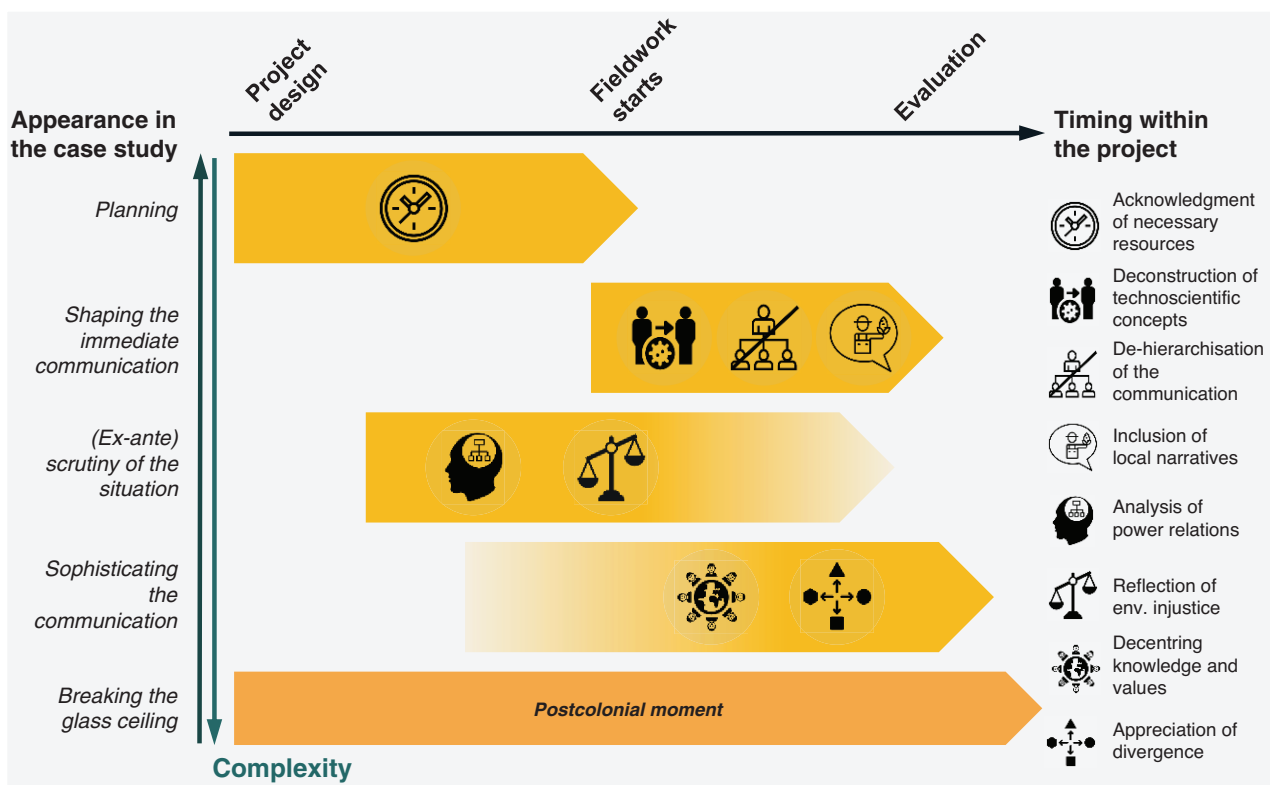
Project design

Fieldwork starts

Evaluation

Appearance in the case study

Timing within the project

Planning

Shaping the immediate communication

(Ex-ante) scrutiny of the situation

Sophisticating the communication

Breaking the glass ceiling

Postcolonial moment

Complexity

Acknowledgment of necessary resources

Deconstruction of technoscientific concepts

De-hierarchisation of the communication

Inclusion of local narratives

Analysis of power relations

Reflection of env. injustice

Decentring knowledge and values

Appreciation of divergence